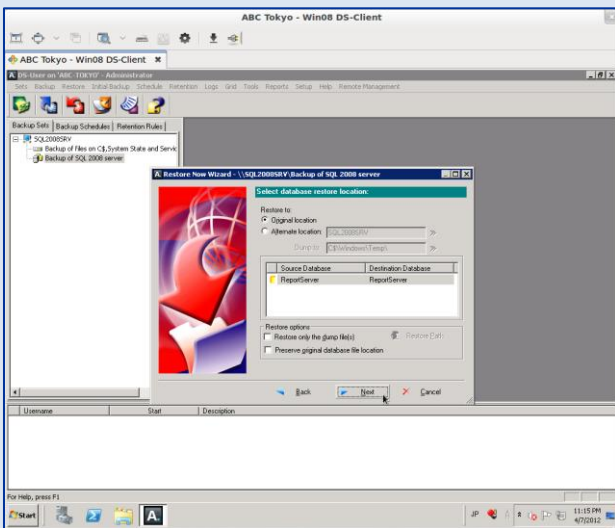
ABC Tokyo - Win08 DS-Client

ABC Tokyo - Win08 DS-Client ✖

DS-User on 'ABC-TOKYO' - Administrator

Sets Backup Restore Initial Backup Schedule Retention Logs Grid Tools Reports Setup Help Remote Management

Backup Sets | Backup Schedules | Retention Rules

SQL2008SRV
Backup of Files on C$,System State and Servic
Backup of SQL 2008 server

Restore Now Wizard - \\SQL2008SRV\Backup of SQL 2008 server

Select database restore location:

Restore to:
Original location
Alternate location: SQL2008SRV
Dump to: C:\Windows\Temp\

| Source Database | Destination Database |
|---|---|
| ReportServer | ReportServer |

Restore options
Restore only the dump file(s)
Preserve original database file location
Browse Path

Back | Next | Cancel

Username | Start | Description

For Help, press F1

Start

JP

11:15 PM
4/7/2012